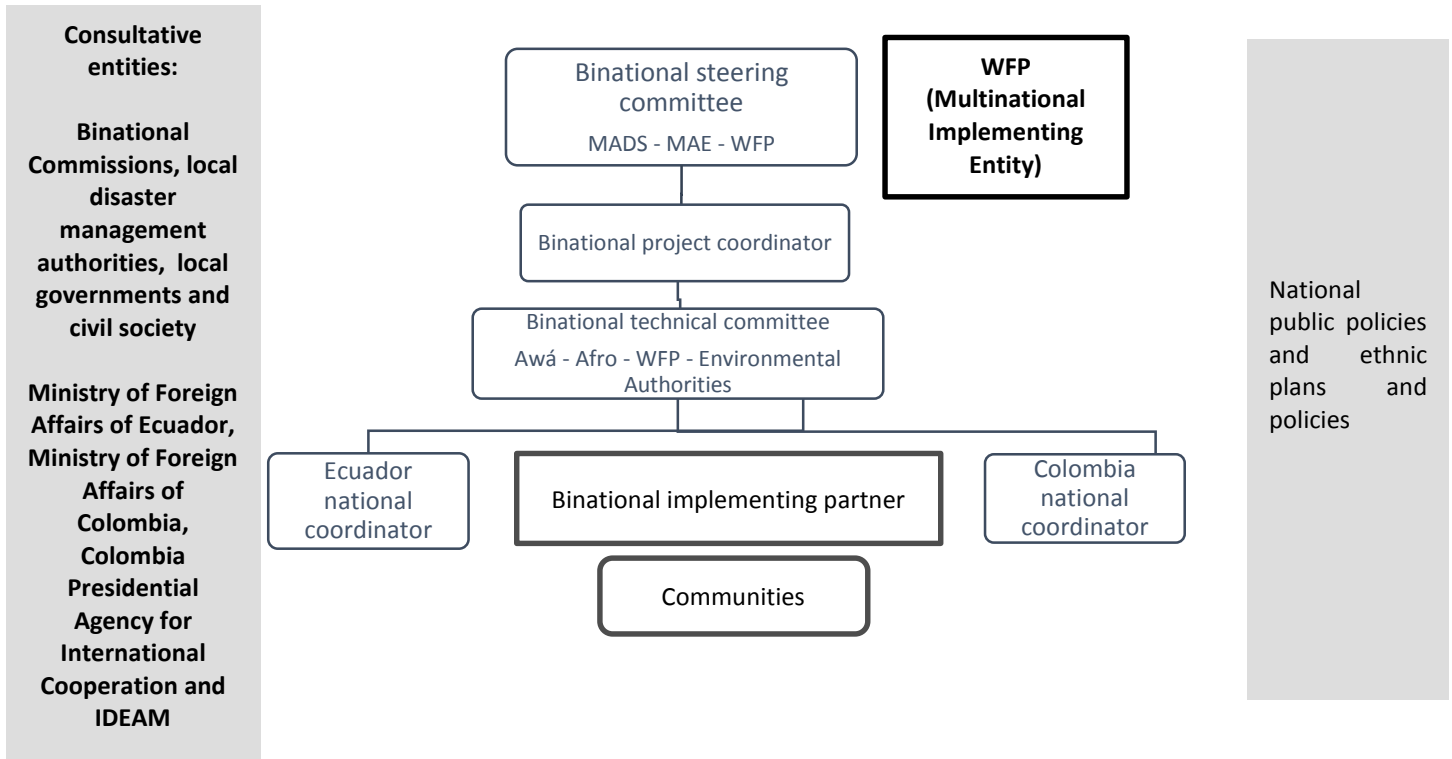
Consultative entities:

Binational Commissions, local disaster management authorities, local governments and civil society

Ministry of Foreign Affairs of Ecuador, Ministry of Foreign Affairs of Colombia, Colombia Presidential Agency for International Cooperation and IDEAM

Binational steering committee
MADS - MAE - WFP

WFP (Multinational Implementing Entity)

Binational project coordinator

Binational technical committee
Awá - Afro - WFP - Environmental Authorities

Ecuador national coordinator

Binational implementing partner

Colombia national coordinator

Communities

National public policies and ethnic plans and policies